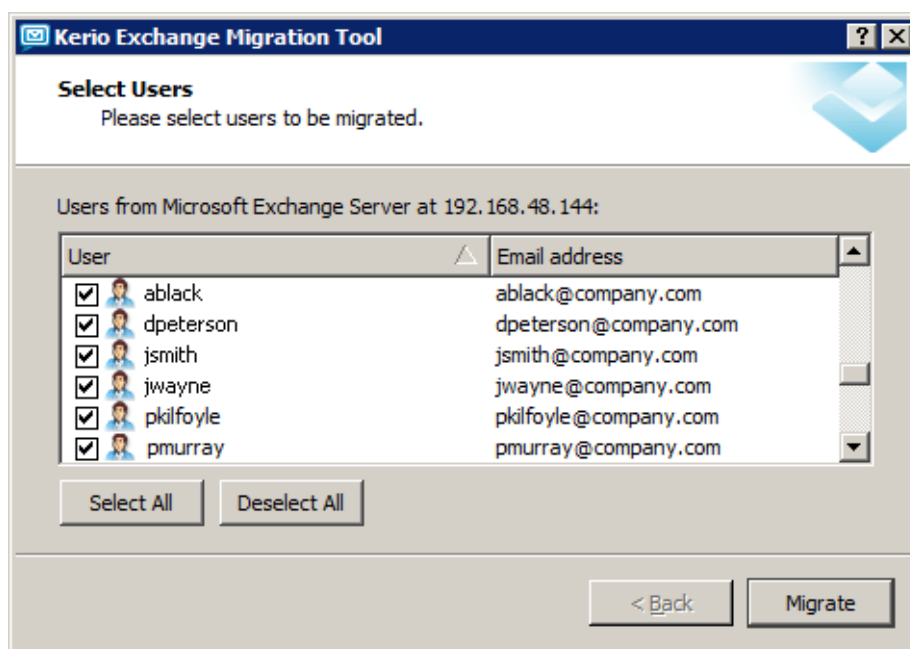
Kerio Exchange Migration Tool

? X

Select Users

Please select users to be migrated.

Users from Microsoft Exchange Server at 192.168.48.144:

| User | Email address |
|---|---|
| ablack | ablack@company.com |
| dpeterson | dpeterson@company.com |
| jsmith | jsmith@company.com |
| jwayne | jwayne@company.com |
| pkilfoyle | pkilfoyle@company.com |
| pmurray | pmurray@company.com |

Select All

Deselect All

< Back

Migrate